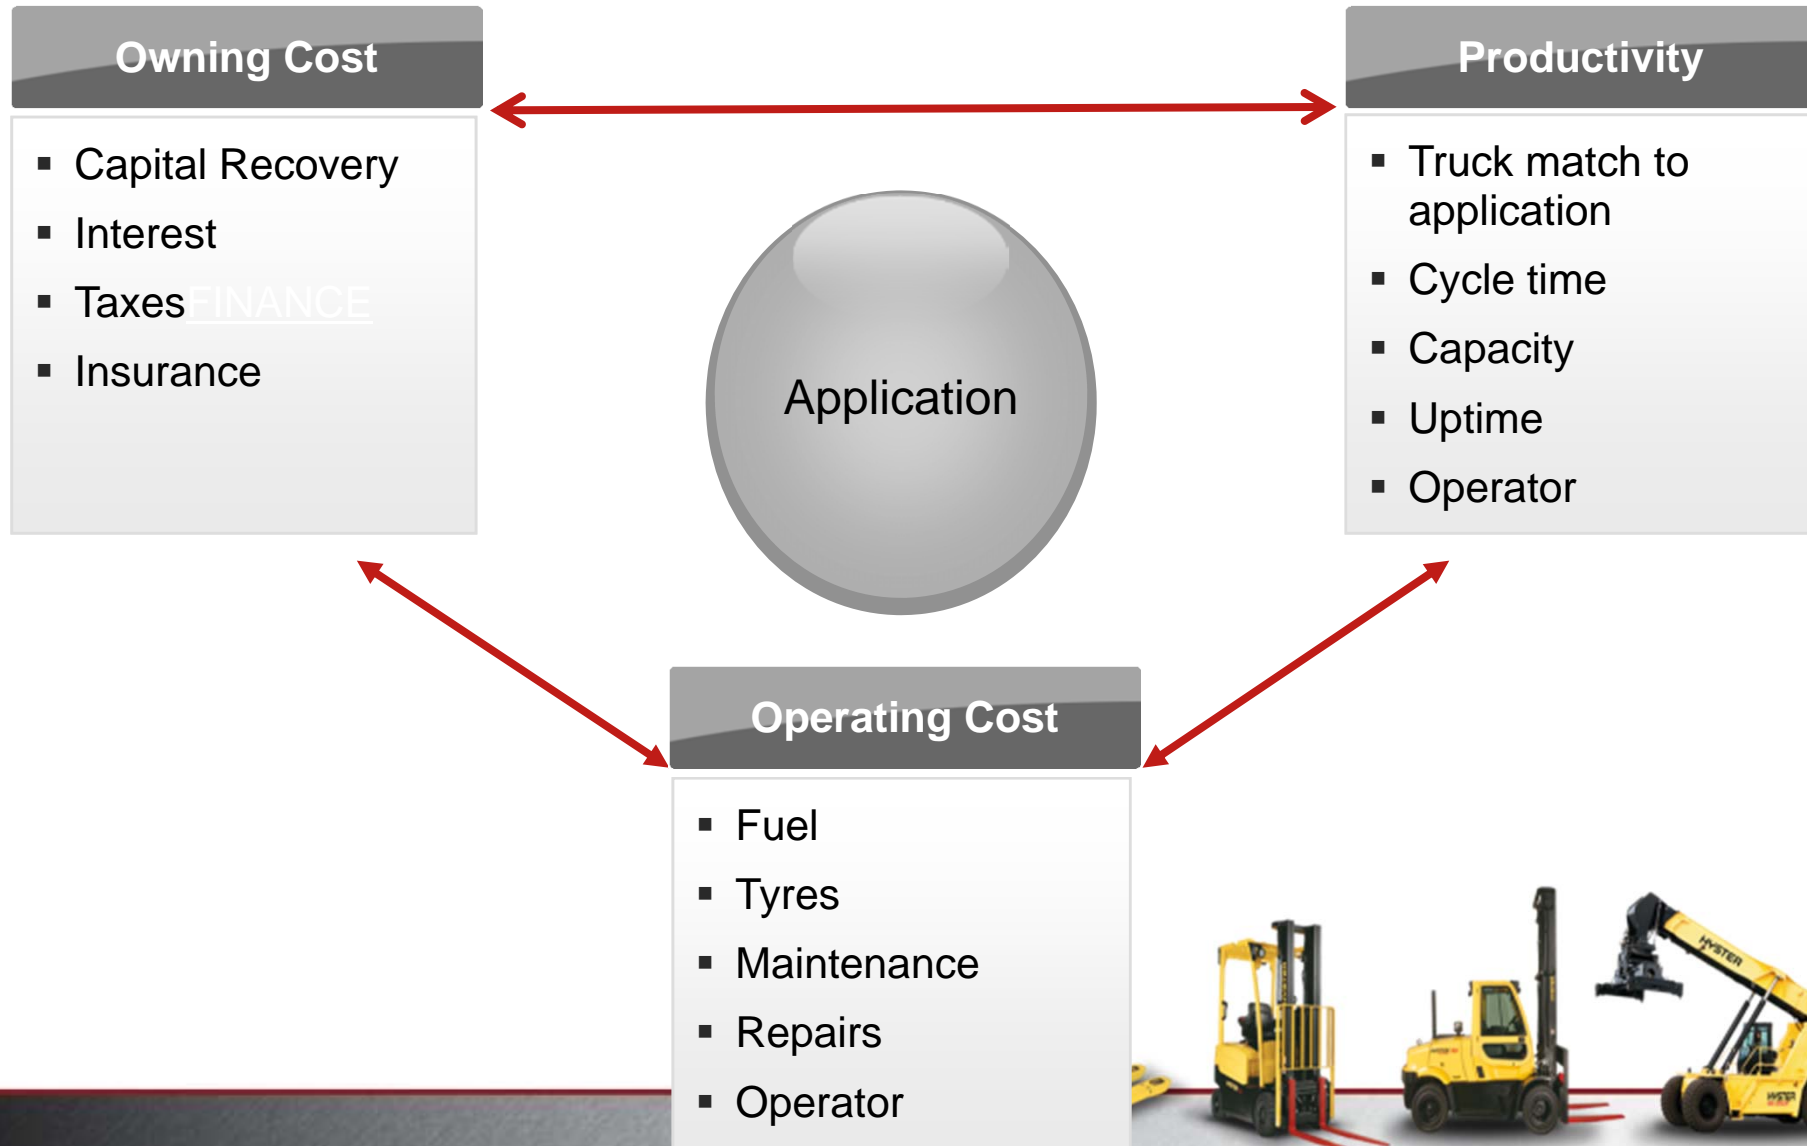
Owning Cost

- Capital Recovery
- Interest
- TaxesFINANCE
- Insurance

Productivity

- Truck match to application
- Cycle time
- Capacity
- Uptime
- Operator

Application

Operating Cost

- Fuel
- Tyres
- Maintenance
- Repairs
- Operator

HYSTER